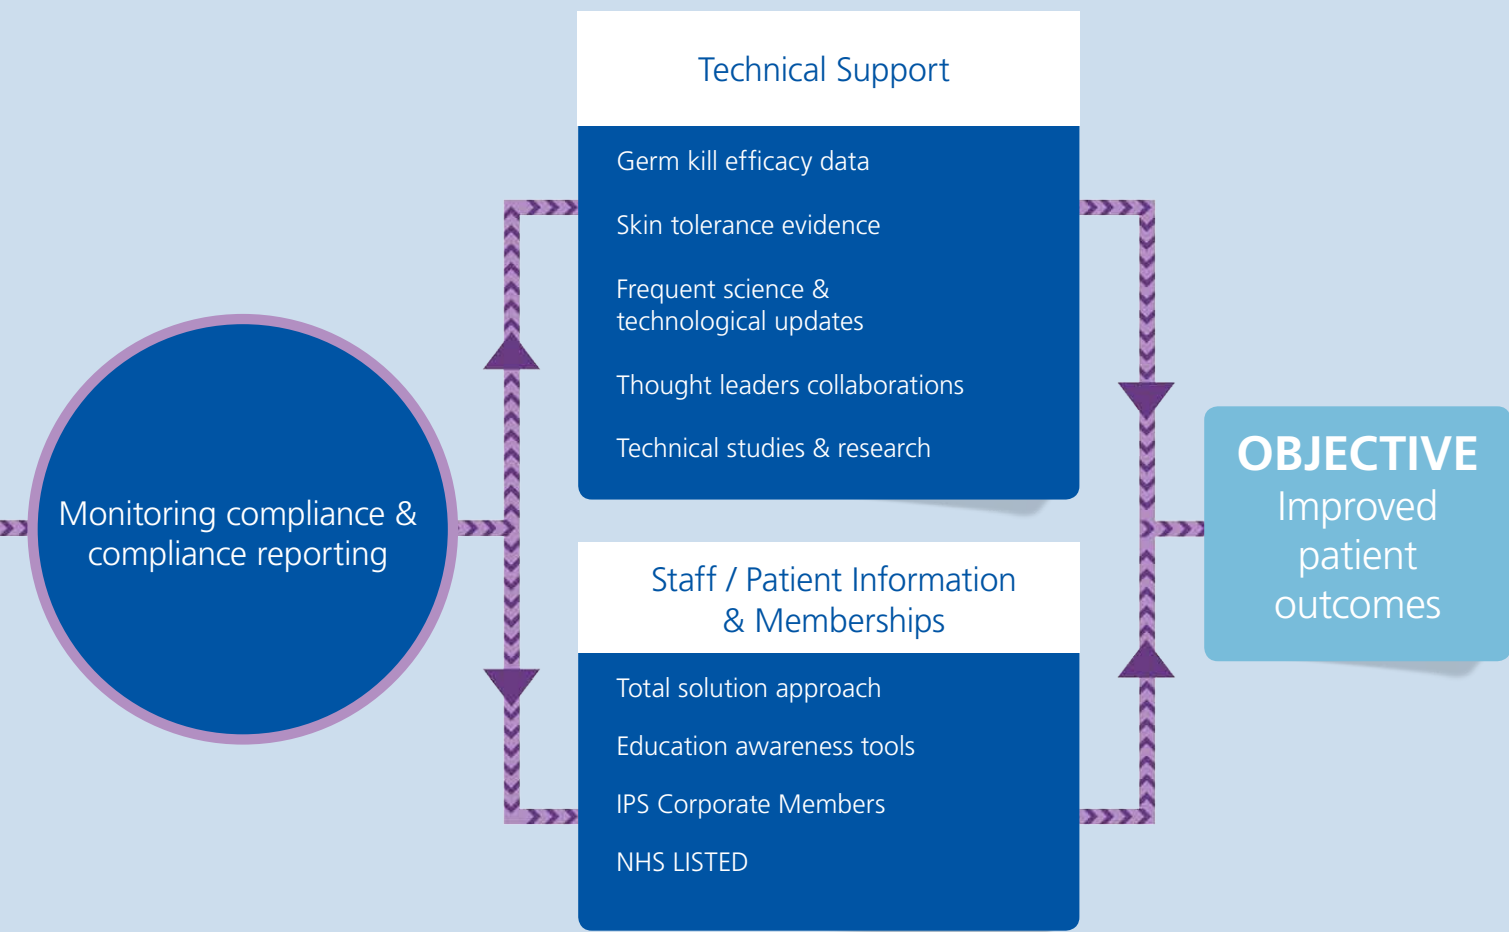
Monitoring compliance & compliance reporting

Technical Support

Germ kill efficacy data

Skin tolerance evidence

Frequent science & technological updates

Thought leaders collaborations

Technical studies & research

Staff / Patient Information & Memberships

Total solution approach

Education awareness tools

IPS Corporate Members

NHS LISTED

OBJECTIVE
Improved patient outcomes